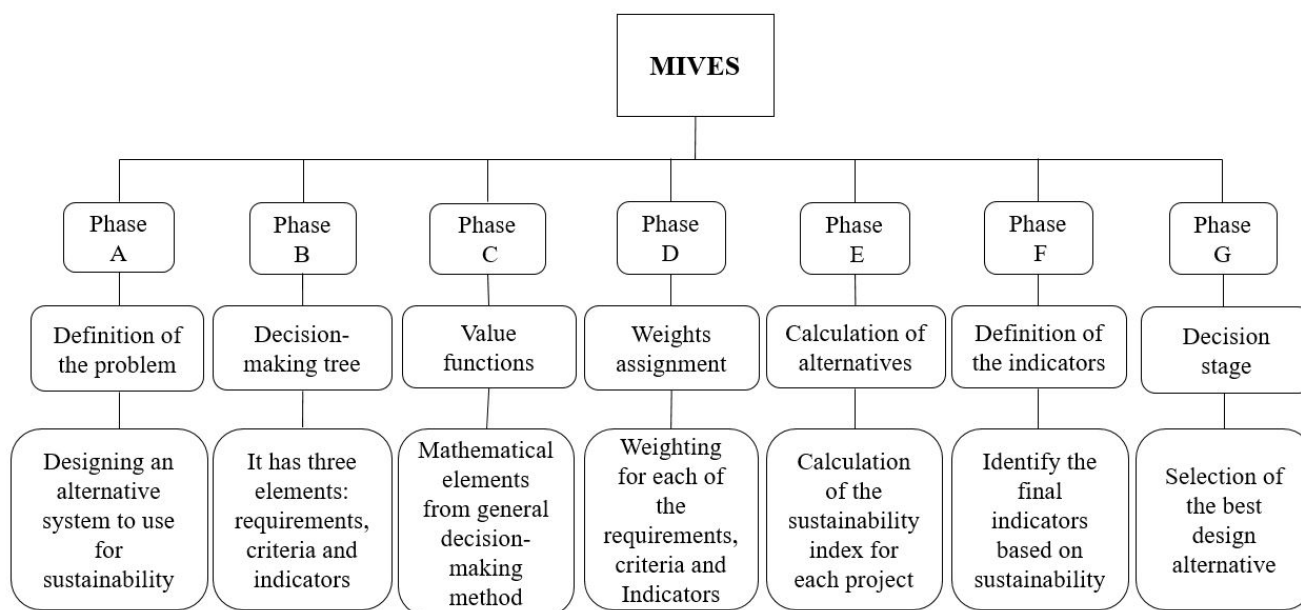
MIVES

Phase A

Definition of the problem

Designing an alternative system to use for sustainability

Phase B

Decision-making tree

It has three elements: requirements, criteria and indicators

Phase C

Value functions

Mathematical elements from general decision-making method

Phase D

Weights assignment

Weighting for each of the requirements, criteria and Indicators

Phase E

Calculation of alternatives

Calculation of the sustainability index for each project

Phase F

Definition of the indicators

Identify the final indicators based on sustainability

Phase G

Decision stage

Selection of the best design alternative